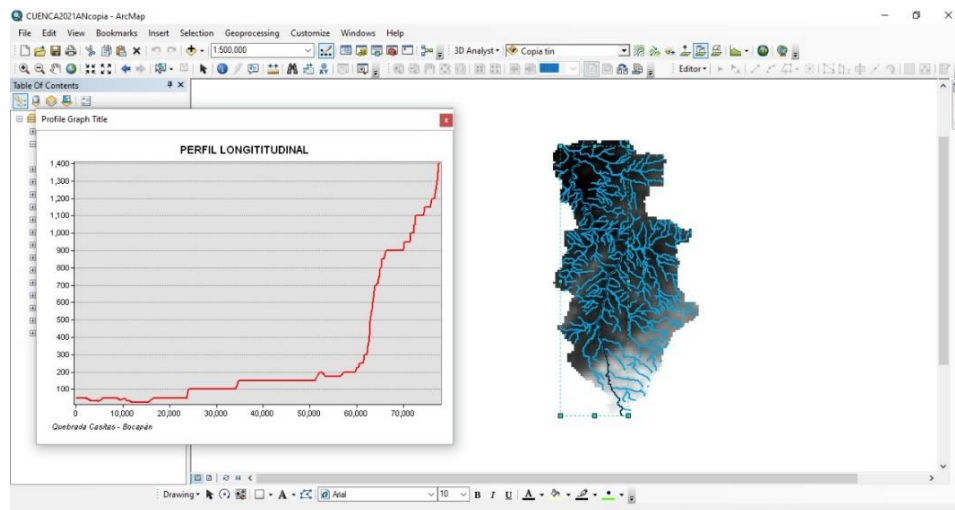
CUENCA2021ANcopia - ArcMap

File Edit View Bookmarks Insert Selection Geoprocessing Customize Windows Help

1:500,000

3D Analyst▾ Copia tin

Editor▾

Table Of Contents

Profile Graph Title

PERFIL LONGITITUDINAL

1,400
1,300
1,200
1,100
1,000
900
800
700
600
500
400
300
200
100

0 10,000 20,000 30,000 40,000 50,000 60,000 70,000

Quebrada Casitas - Bocapán

Drawing▾ Arial 10 B I U A▾